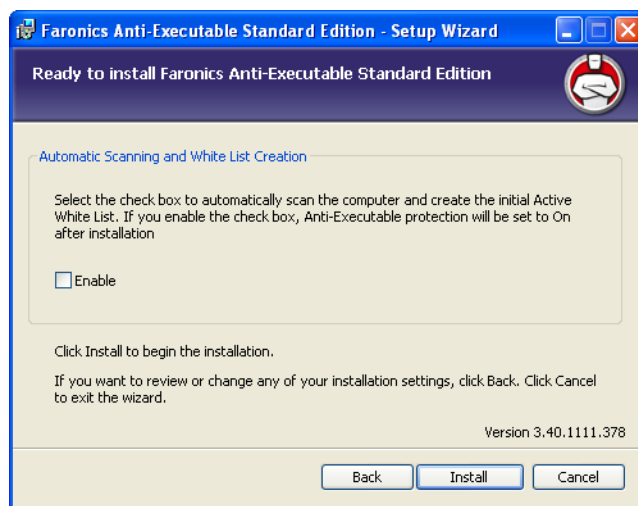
Faronics Anti-Executable Standard Edition - Setup Wizard

Ready to install Faronics Anti-Executable Standard Edition

Automatic Scanning and White List Creation

Select the check box to automatically scan the computer and create the initial Active White List. If you enable the check box, Anti-Executable protection will be set to On after installation

Enable

Click Install to begin the installation.

If you want to review or change any of your installation settings, click Back. Click Cancel to exit the wizard.

Version 3.40.1111.378

Back Install Cancel